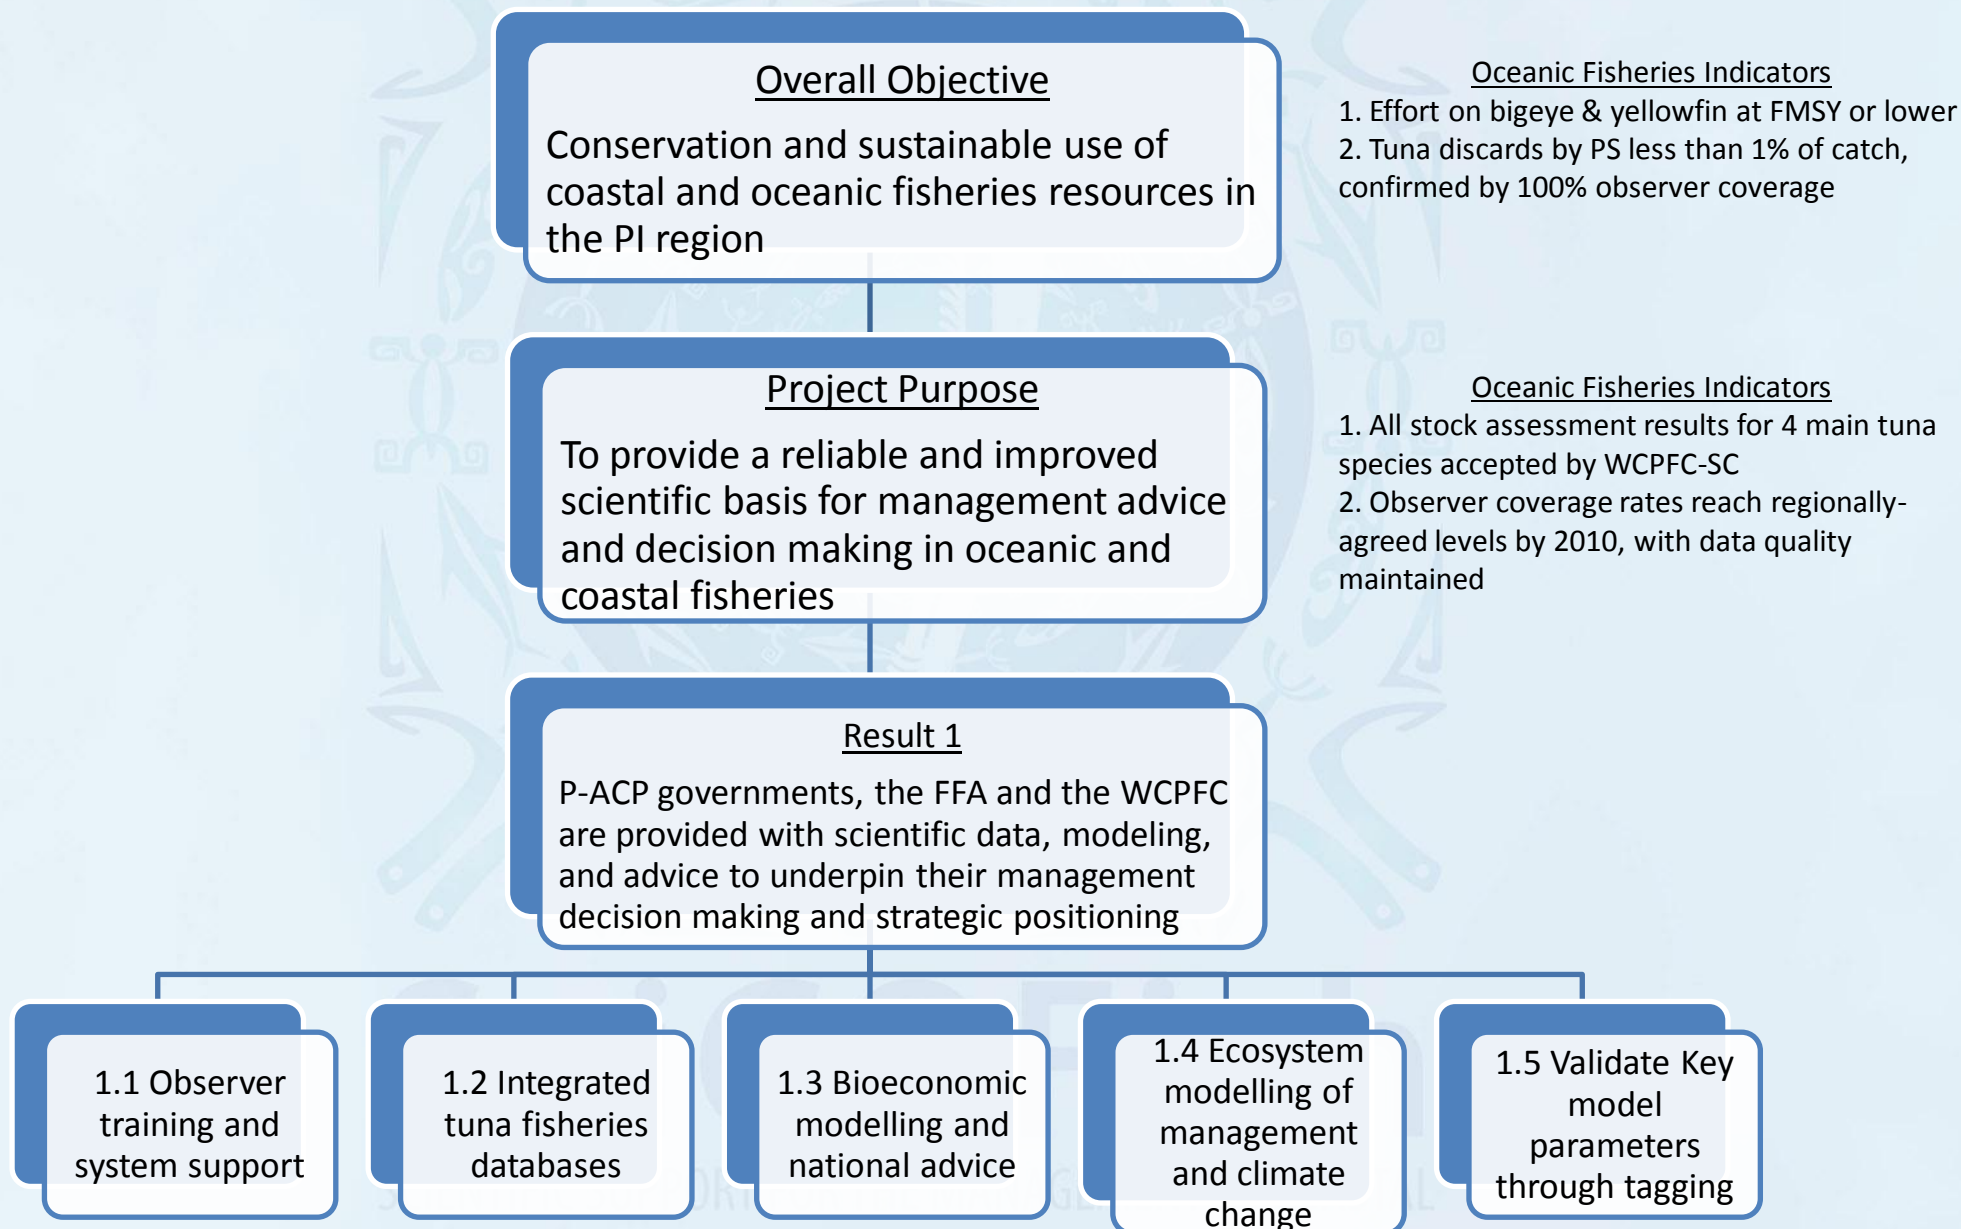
Overall Objective

Conservation and sustainable use of coastal and oceanic fisheries resources in the PI region

Oceanic Fisheries Indicators
1. Effort on bigeye & yellowfin at FMSY or lower
2. Tuna discards by PS less than 1% of catch, confirmed by 100% observer coverage

Project Purpose

To provide a reliable and improved scientific basis for management advice and decision making in oceanic and coastal fisheries

Oceanic Fisheries Indicators
1. All stock assessment results for 4 main tuna species accepted by WCPFC-SC
2. Observer coverage rates reach regionally-agreed levels by 2010, with data quality maintained

Result 1

P-ACP governments, the FFA and the WCPFC are provided with scientific data, modeling, and advice to underpin their management decision making and strategic positioning

1.1 Observer training and system support

1.2 Integrated tuna fisheries databases

1.3 Bioeconomic modelling and national advice

1.4 Ecosystem modelling of management and climate change

1.5 Validate Key model parameters through tagging